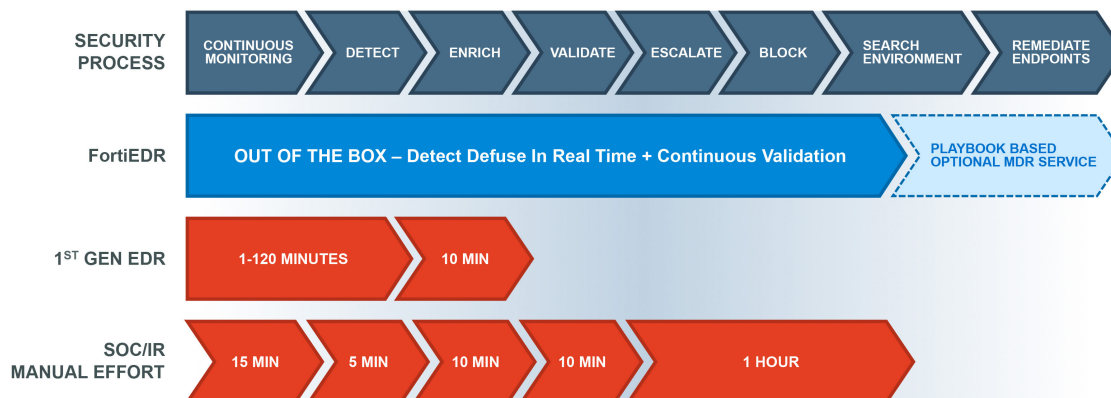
SECURITY PROCESS

CONTINUOUS MONITORING

DETECT

ENRICH

VALIDATE

ESCALATE

BLOCK

SEARCH ENVIRONMENT

REMEDIATE ENDPOINTS

FortiEDR

OUT OF THE BOX – Detect Defuse In Real Time + Continuous Validation

PLAYBOOK BASED OPTIONAL MDR SERVICE

$1^{ST}$ GEN EDR

1-120 MINUTES

10 MIN

SOC/IR MANUAL EFFORT

15 MIN

5 MIN

10 MIN

10 MIN

1 HOUR